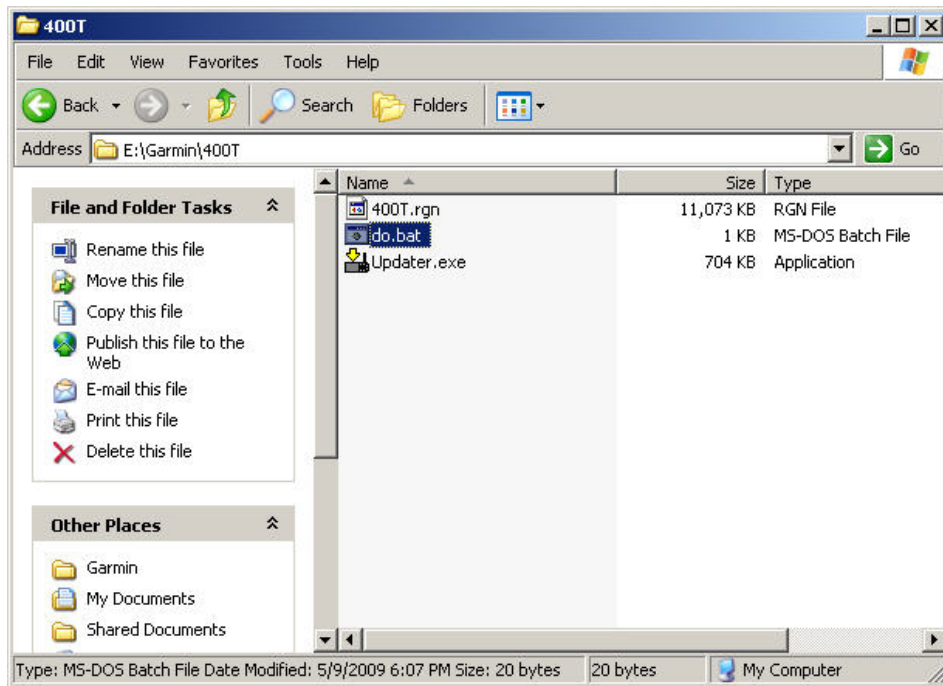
400T

File Edit View Favorites Tools Help

Back Search Folders

Address E:\Garmin\400T Go

File and Folder Tasks

Rename this file
Move this file
Copy this file
Publish this file to the Web
E-mail this file
Print this file
Delete this file

Other Places

Garmin
My Documents
Shared Documents

| Name | Size | Type |
|---|---|---|
| 400T.rgn | 11,073 KB | RGN File |
| do.bat | 1 KB | MS-DOS Batch File |
| Updater.exe | 704 KB | Application |

Type: MS-DOS Batch File Date Modified: 5/9/2009 6:07 PM Size: 20 bytes 20 bytes My Computer